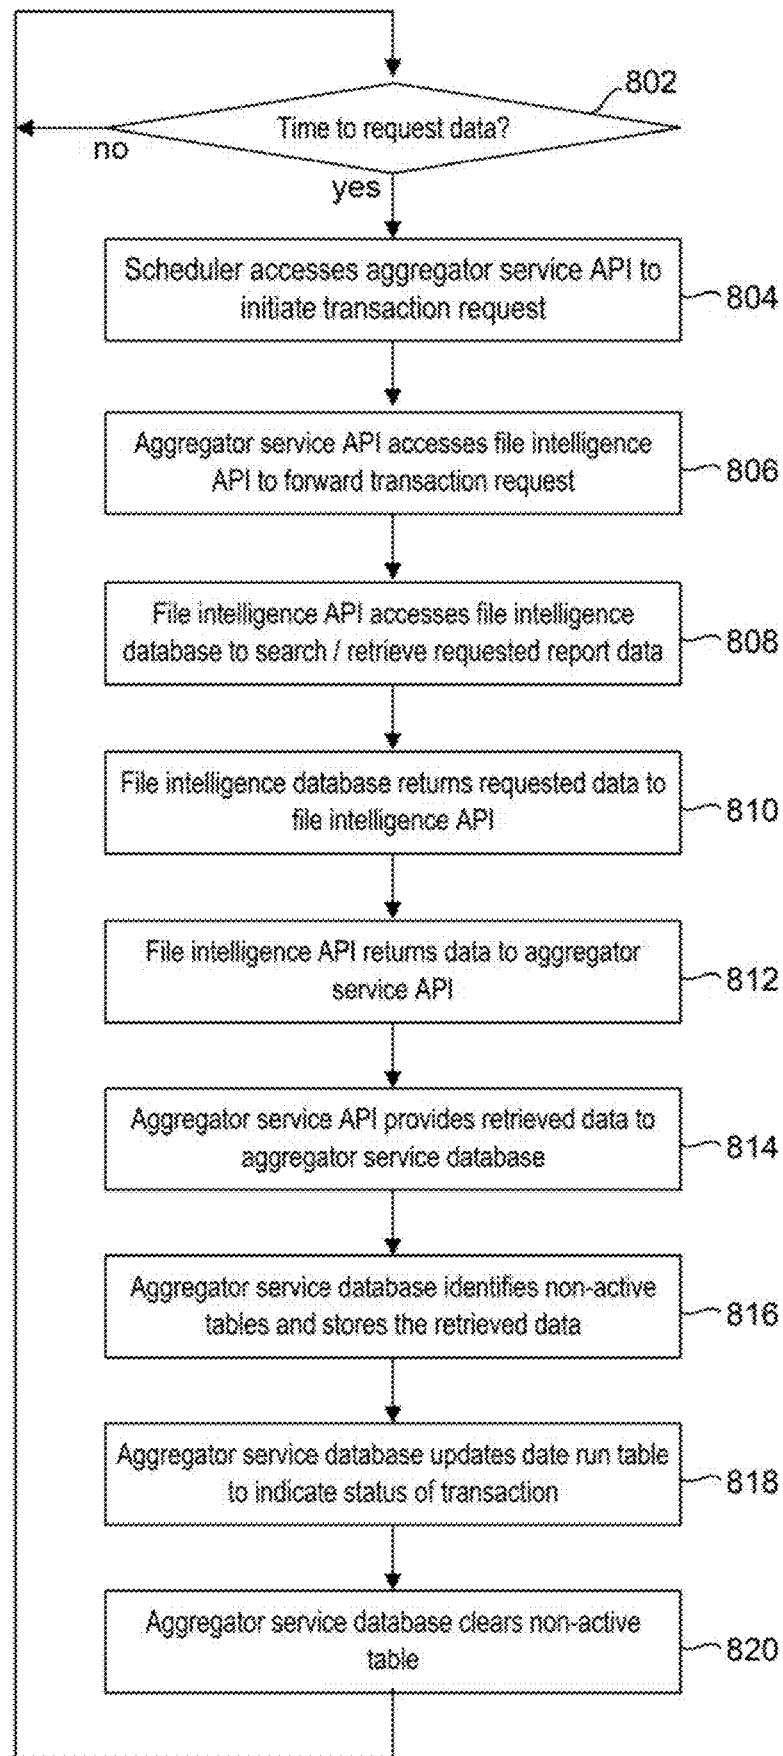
802

Time to request data?

no

yes

Scheduler accesses aggregator service API to initiate transaction request

804

Aggregator service API accesses file intelligence API to forward transaction request

806

File intelligence API accesses file intelligence database to search / retrieve requested report data

808

File intelligence database returns requested data to file intelligence API

810

File intelligence API returns data to aggregator service API

812

Aggregator service API provides retrieved data to aggregator service database

814

Aggregator service database identifies non-active tables and stores the retrieved data

816

Aggregator service database updates date run table to indicate status of transaction

818

Aggregator service database clears non-active table

820